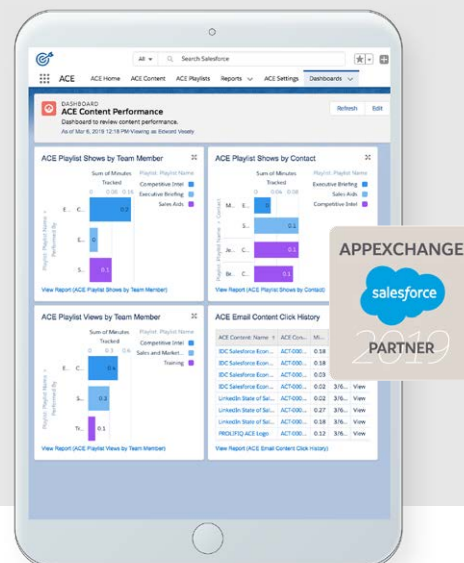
All
Search Salesforce
ACE ACE Home ACE Content ACE Playlists Reports ACE Settings Dashboards

DASHBOARD
ACE Content Performance
Dashboard to review content performance.
As of Mar 6, 2019 12:18 PM·Viewing as Edward Vesely
Refresh Edit

ACE Playlist Shows by Team Member
Sum of Minutes Tracked
0 0.08 0.16
Playlist: Playlist Name
Competitive Intel
Executive Briefing
Sales Aids
Playlist: Playlist Name > Performed By
E... C... 0.2
E... 0
S... 0.1
View Report (ACE Playlist Shows by Team Member)

ACE Playlist Shows by Contact
Sum of Minutes Tracked
Playlist: Playlist Name
Executive Briefing
Sales Aids
Competitive Intel
Playlist: Playlist Name > Contact
M... E...
S... 0.1
Je... C... 0.1
Br... C... 0.1
View Report (ACE Playlist Shows by Contact)

ACE Playlist Views by Team Member
Sum of Minutes Tracked
0 0.3 0.6
Playlist: Playlist Name
Competitive Intel
Sales and Market...
Training
Playlist: Playlist Name > Performed By
E... C... 0.4
S... 0.3
Tr... 0.1
View Report (ACE Playlist Views by Team Member)

ACE Email Content Click History
| ACE Content: Name | ACE Con... | Mi... | | |
|---|---|---|---|---|
| IDC Salesforce Econ... | ACT-000... | 0.18 | | |
| IDC Salesforce Econ... | ACT-000... | 0.18 | | |
| IDC Salesforce Econ... | ACT-000... | 0.18 | | |
| IDC Salesforce Econ... | ACT-000... | 0.02 | 3/6... | View |
| LinkedIn State of Sal... | ACT-000... | 0.05 | 3/6... | View |
| LinkedIn State of Sal... | ACT-000... | 0.27 | 3/6... | View |
| LinkedIn State of Sal... | ACT-000... | 0.02 | 3/6... | View |
| PROLIFIQ ACE Logo | ACT-000... | 0.13 | 3/6... | View |
View Report (ACE Email Content Click History)

APPEXCHANGE
salesforce
2019
PARTNER